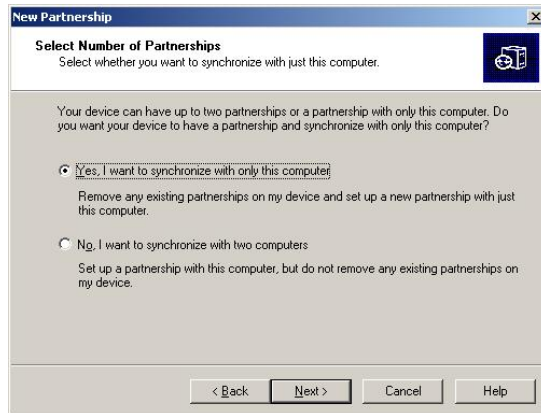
New Partnership

Select Number of Partnerships
Select whether you want to synchronize with just this computer.

Your device can have up to two partnerships or a partnership with only this computer. Do you want your device to have a partnership and synchronize with only this computer?

Yes, I want to synchronize with only this computer

Remove any existing partnerships on my device and set up a new partnership with just this computer.

No, I want to synchronize with two computers

Set up a partnership with this computer, but do not remove any existing partnerships on my device.

< Back Next > Cancel Help